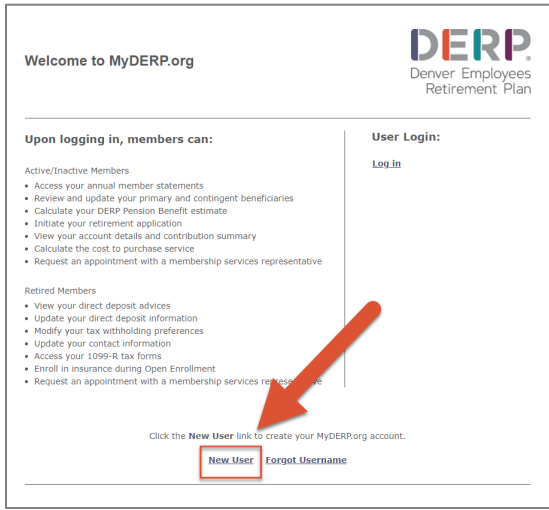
Welcome to MyDERP.org

DERP®
Denver Employees
Retirement Plan

Upon logging in, members can:

Active/Inactive Members
- Access your annual member statements
- Review and update your primary and contingent beneficiaries
- Calculate your DERP Pension Benefit estimate
- Initiate your retirement application
- View your account details and contribution summary
- Calculate the cost to purchase service
- Request an appointment with a membership services representative

Retired Members
- View your direct deposit advices
- Update your direct deposit information
- Modify your tax withholding preferences
- Update your contact information
- Access your 1099-R tax forms
- Enroll in insurance during Open Enrollment
- Request an appointment with a membership services re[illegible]ve

User Login:

Log in

Click the **New User** link to create your MyDERP.org account.

New User Forgot Username